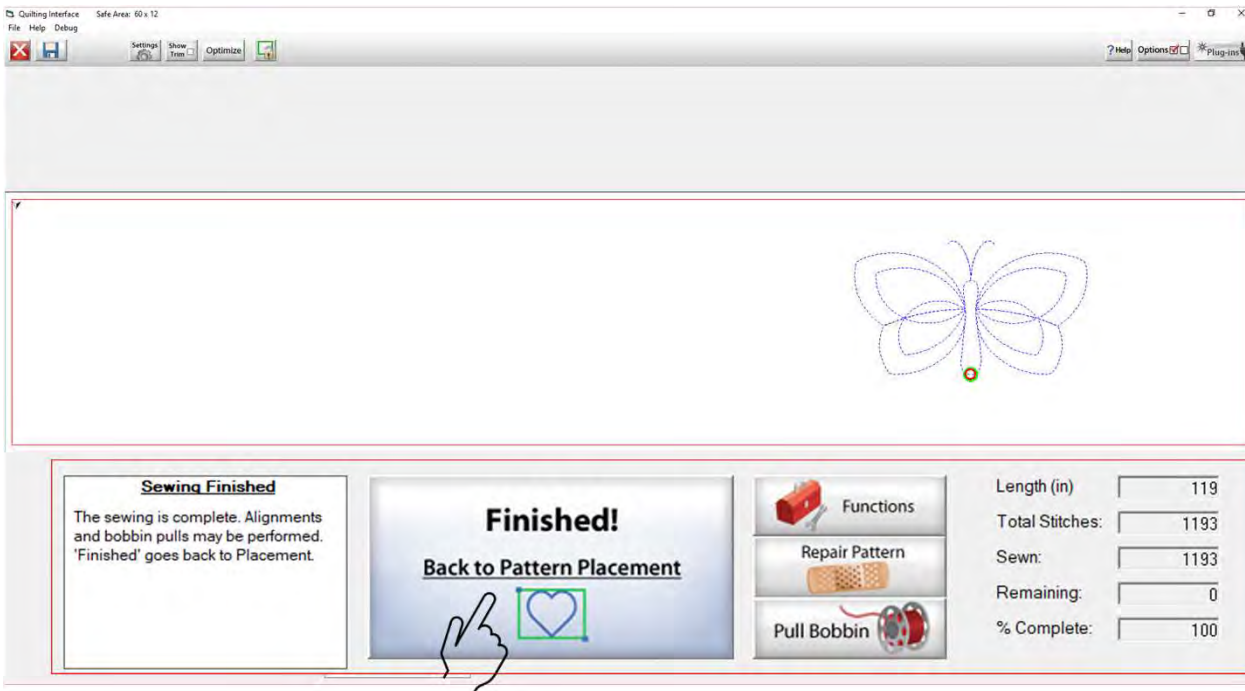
Quilting Interface Safe Area: 60 x 12
File Help Debug

Settings Show Trim Optimize

? Help Options Plug-ins

Sewing Finished
The sewing is complete. Alignments and bobbin pulls may be performed. 'Finished' goes back to Placement.

Finished!
Back to Pattern Placement

Functions
Repair Pattern
Pull Bobbin

| Length (in) | 119 |
|---|---|
| Total Stitches: | 1193 |
| Sewn: | 1193 |
| Remaining: | 0 |
| % Complete: | 100 |